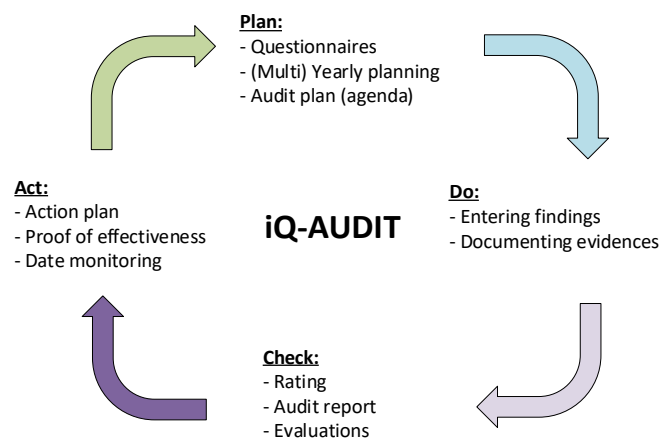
Plan:
- Questionnaires
- (Multi) Yearly planning
- Audit plan (agenda)

Do:
- Entering findings
- Documenting evidences

Check:
- Rating
- Audit report
- Evaluations

Act:
- Action plan
- Proof of effectiveness
- Date monitoring

iQ-AUDIT